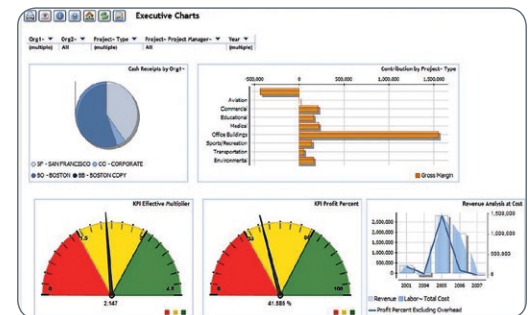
Executive Charts

| Org1 ▼ | Org2 ▼ | Project - Type ▼ | Project - Project Manager ▼ | Year ▼ |
|---|---|---|---|---|
| (multiple) | All | (multiple) | All | (multiple) |

Cash Receipts by Org1

SF - SAN FRANCISCO
CO - CORPORATE
BO - BOSTON
BB - BOSTON COPY

Contribution by Project - Type

-500,000 0 500,000 1,000,000 1,500,000

Aviation
Commercial
Educational
Medical
Office Buildings
Sports/Recreation
Transportation
Environmental

Gross Margin

KPI Effective Multiplier

2.147

KPI Profit Percent

41.585 %

100

Revenue Analysis at Cost

2,500,000
2,000,000
1,500,000
1,000,000
500,000

1,500,000
1,000,000
500,000

2001 2004 2005 2006 2007

Revenue Labor - Total Cost
Profit Percent Excluding Overhead